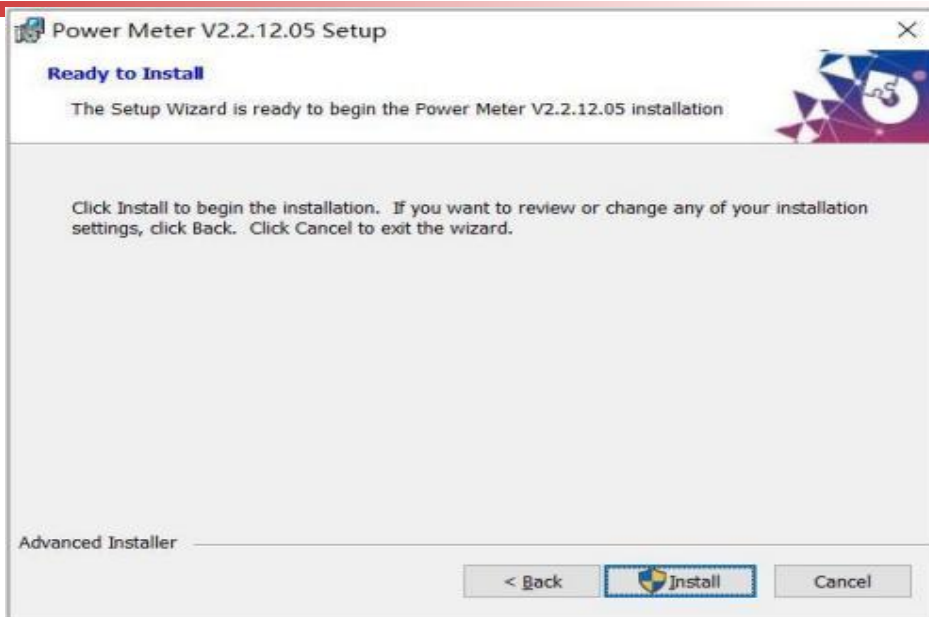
Power Meter V2.2.12.05 Setup

Ready to Install

The Setup Wizard is ready to begin the Power Meter V2.2.12.05 installation

Click Install to begin the installation. If you want to review or change any of your installation settings, click Back. Click Cancel to exit the wizard.

Advanced Installer

< Back

Install

Cancel